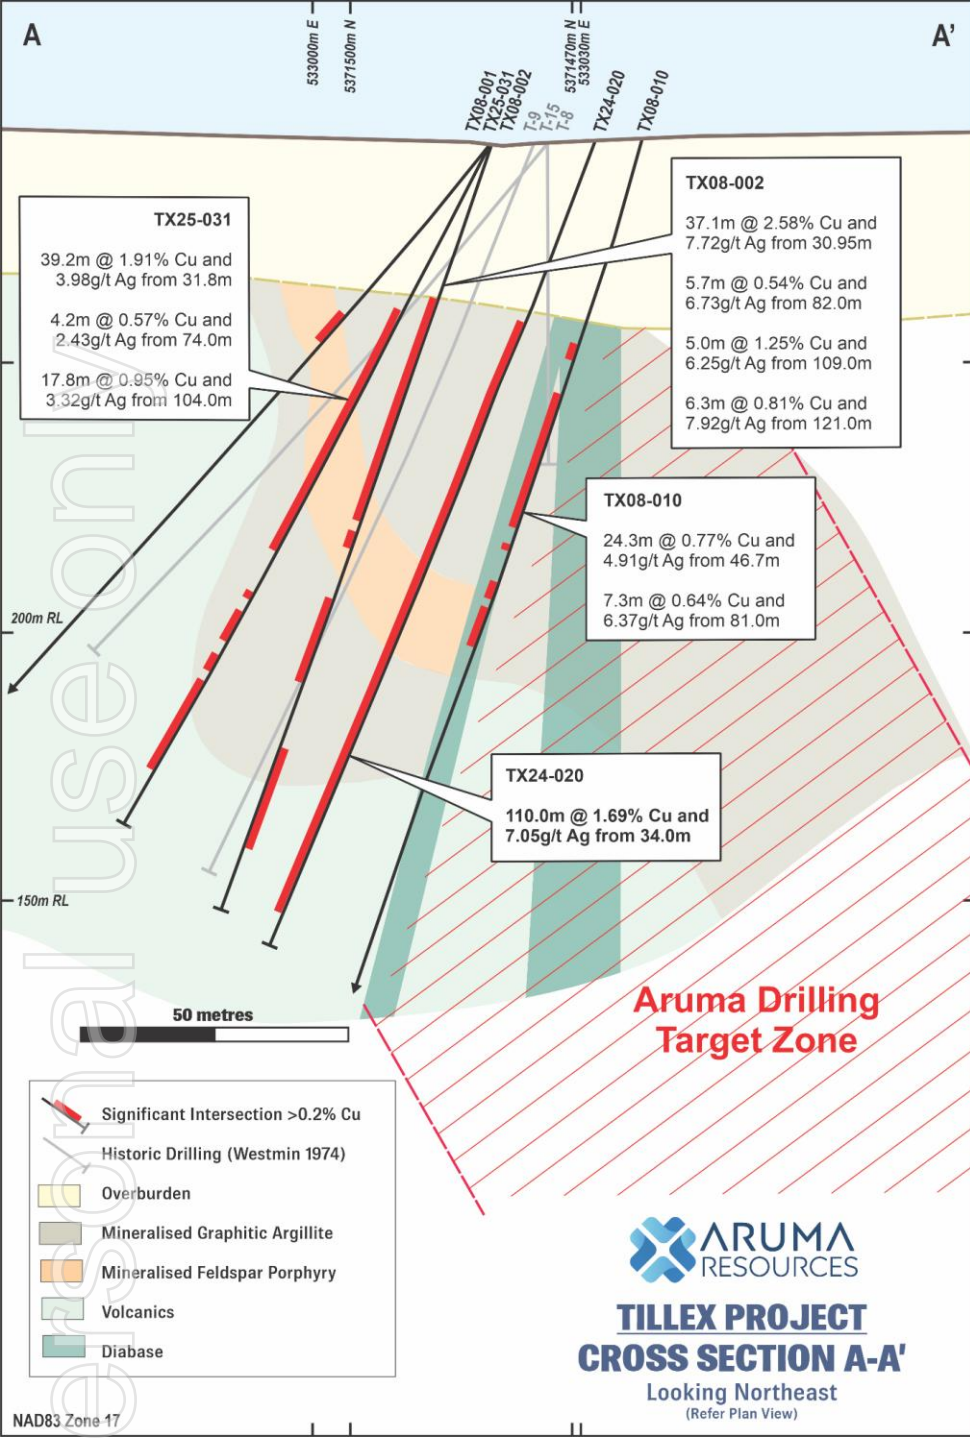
A

A'

533000m E

5371500m N

5371470m N
533030m E

TX08-001
TX25-031
TX08-002

T-9
T-15
T-8

TX24-020

TX08-010

TX25-031

39.2m @ 1.91% Cu and 3.98g/t Ag from 31.8m

4.2m @ 0.57% Cu and 2.43g/t Ag from 74.0m

17.8m @ 0.95% Cu and 3.32g/t Ag from 104.0m

TX08-002

37.1m @ 2.58% Cu and 7.72g/t Ag from 30.95m

5.7m @ 0.54% Cu and 6.73g/t Ag from 82.0m

5.0m @ 1.25% Cu and 6.25g/t Ag from 109.0m

6.3m @ 0.81% Cu and 7.92g/t Ag from 121.0m

TX08-010

24.3m @ 0.77% Cu and 4.91g/t Ag from 46.7m

7.3m @ 0.64% Cu and 6.37g/t Ag from 81.0m

200m RL

TX24-020

110.0m @ 1.69% Cu and 7.05g/t Ag from 34.0m

150m RL

50 metres

Aruma Drilling Target Zone

Significant Intersection >0.2% Cu

Historic Drilling (Westmin 1974)

Overburden

Mineralised Graphitic Argillite

Mineralised Feldspar Porphyry

Volcanics

Diabase

ARUMA RESOURCES

TILLEX PROJECT
CROSS SECTION A-A'
Looking Northeast
(Refer Plan View)

NAD83 Zone 17

personal use only